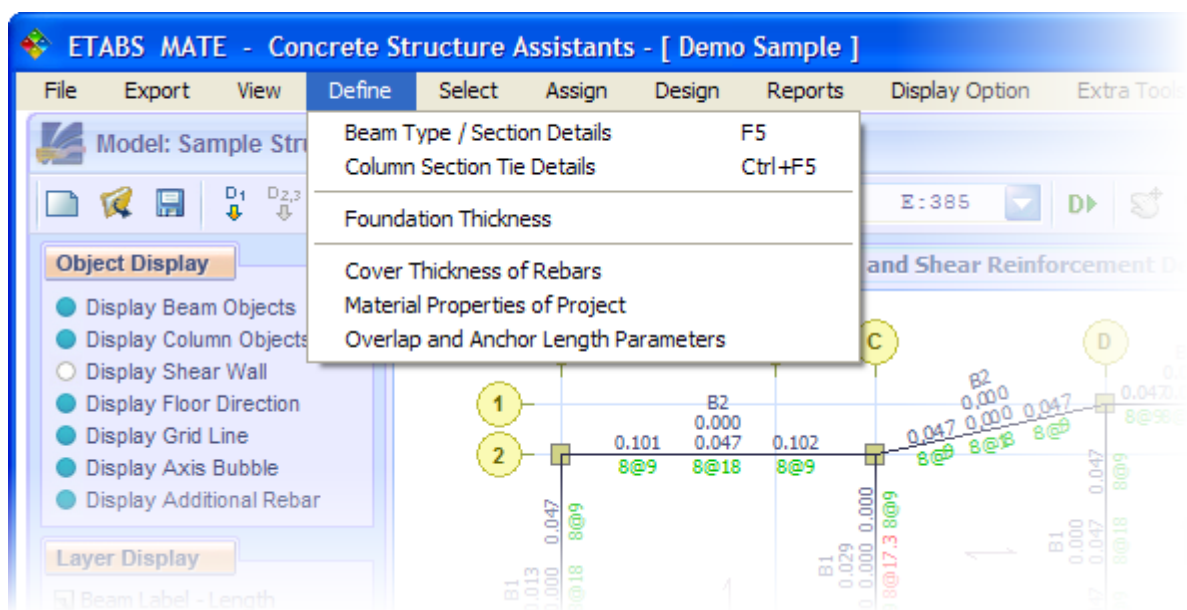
ETABS MATE - Concrete Structure Assistants - [ Demo Sample ]

File Export View Define Select Assign Design Reports Display Option Extra Tools

Model: Sample Stru

Beam Type / Section Details F5
Column Section Tie Details Ctrl+F5

Foundation Thickness

Cover Thickness of Rebars
Material Properties of Project
Overlap and Anchor Length Parameters

$D_1$ $D_{2,3}$

E:385

Object Display

Display Beam Objects
Display Column Objects
Display Shear Wall
Display Floor Direction
Display Grid Line
Display Axis Bubble
Display Additional Rebar

Layer Display

Beam Label - Length

and Shear Reinforcement D

C D

1 2

B2
0.000
0.101 0.047 0.102
8@9 8@18 8@9

B2
0.000
0.047 0.000 0.047
8@9 8@18 8@9

0.047
8@9

0.047
8@9

B1
0.013
0.000
8@18

B1
0.029
0.000
8@17.3

0.000
8@9

0.047
8@9

B1
0.000
0.000
8@18